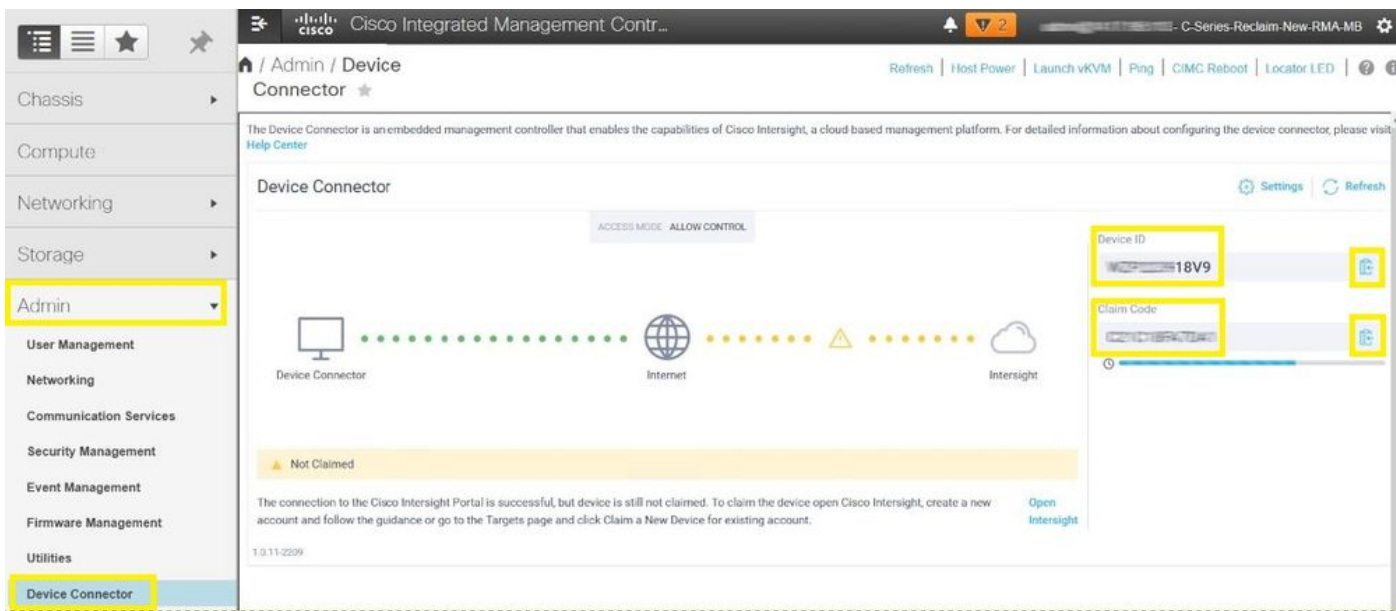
Chassis

Compute

Networking

Storage

Admin

User Management

Networking

Communication Services

Security Management

Event Management

Firmware Management

Utilities

Device Connector

cisco Cisco Integrated Management Contr...

2

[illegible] - C-Series-Reclaim-New-RMA-MB

/ Admin / Device Connector

Refresh | Host Power | Launch vKVM | Ping | CIMC Reboot | Locator LED

The Device Connector is an embedded management controller that enables the capabilities of Cisco Intersight, a cloud based management platform. For detailed information about configuring the device connector, please visit Help Center

Device Connector

Settings | Refresh

ACCESS MODE ALLOW CONTROL

Device Connector

Internet

Intersight

Device ID

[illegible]18V9

Claim Code

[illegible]

Not Claimed

The connection to the Cisco Intersight Portal is successful, but device is still not claimed. To claim the device open Cisco Intersight, create a new account and follow the guidance or go to the Targets page and click Claim a New Device for existing account.

Open Intersight

1.0.11-2209